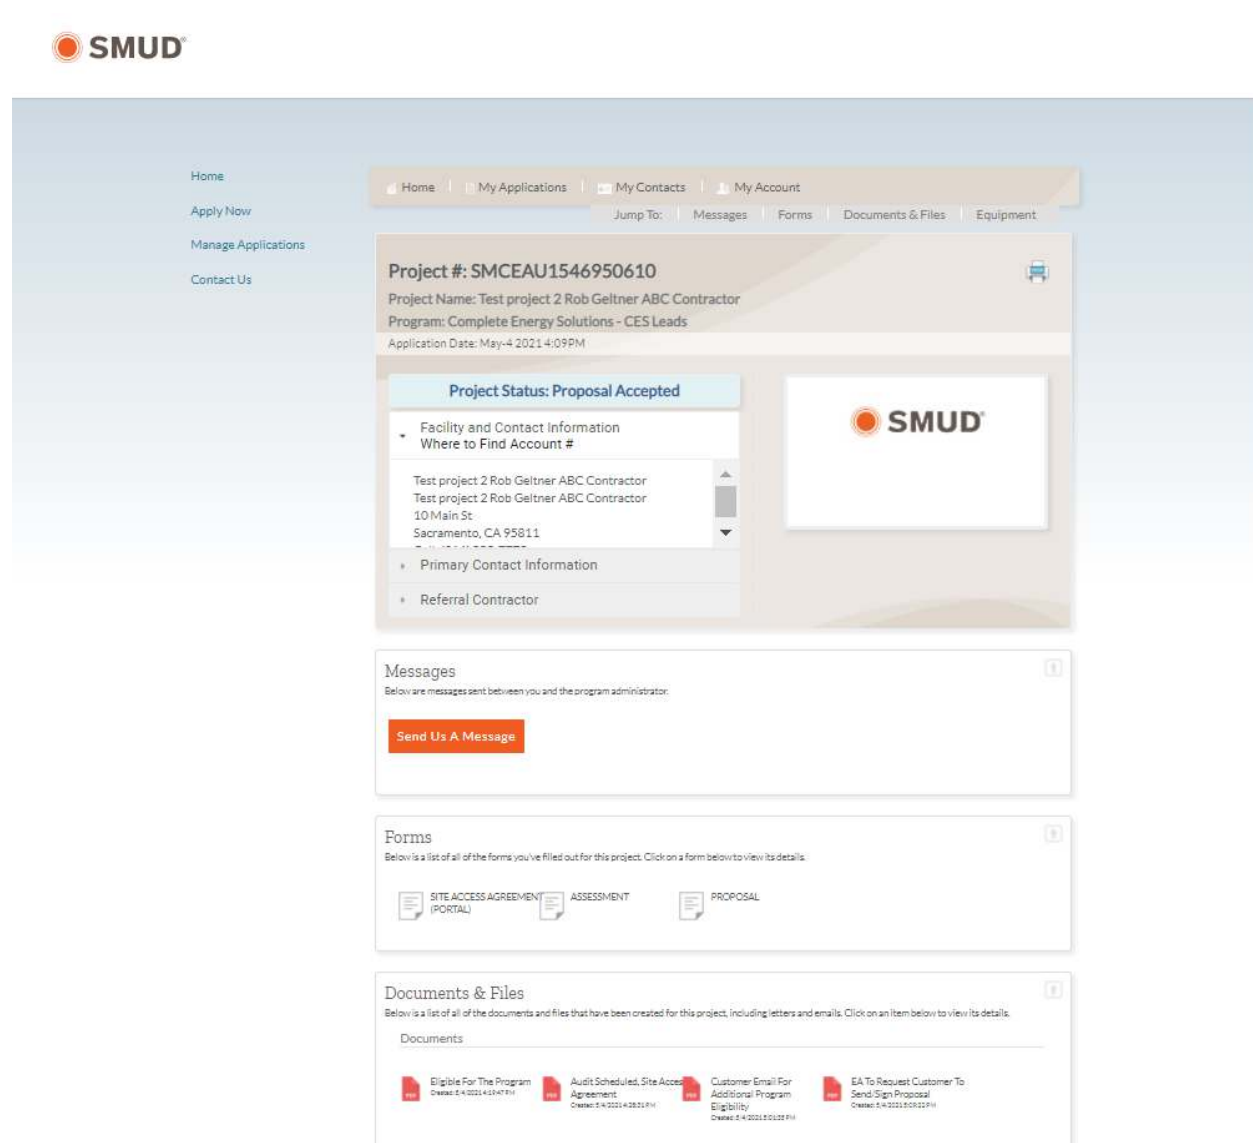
SMUD®

Home

Apply Now

Manage Applications

Contact Us

Home | My Applications | My Contacts | My Account

Jump To: | Messages | Forms | Documents & Files | Equipment

Project #: SMCEAU1546950610

Project Name: Test project 2 Rob Geltner ABC Contractor

Program: Complete Energy Solutions - CES Leads

Application Date: May-4 2021 4:09PM

Project Status: Proposal Accepted

Facility and Contact Information
Where to Find Account #

Test project 2 Rob Geltner ABC Contractor
Test project 2 Rob Geltner ABC Contractor
10 Main St
Sacramento, CA 95811
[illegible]

Primary Contact Information

Referral Contractor

SMUD®

Messages

Below are messages sent between you and the program administrator.

Send Us A Message

Forms

Below is a list of all of the forms you've filled out for this project. Click on a form below to view its details.

SITE ACCESS AGREEMENT (PORTAL)

ASSESSMENT

PROPOSAL

Documents & Files

Below is a list of all of the documents and files that have been created for this project, including letters and emails. Click on an item below to view its details.

Documents

Eligible For The Program
Created: 5/4/2021 4:19:47 PM

Audit Scheduled, Site Access Agreement
Created: 5/4/2021 4:28:31 PM

Customer Email For Additional Program Eligibility
Created: 5/4/2021 5:01:35 PM

EA To Request Customer To Send/Sign Proposal
Created: 5/4/2021 5:05:21 PM